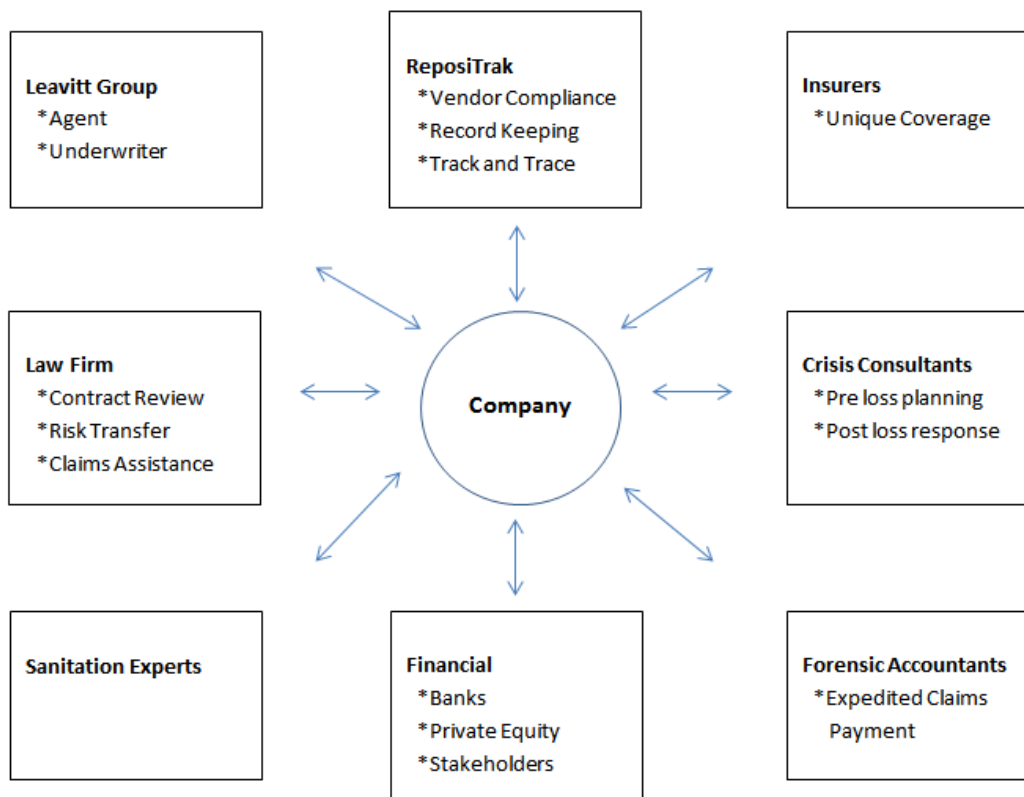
Leavitt Group
*Agent
*Underwriter

ReposiTrak
*Vendor Compliance
*Record Keeping
*Track and Trace

Insurers
*Unique Coverage

Law Firm
*Contract Review
*Risk Transfer
*Claims Assistance

Company

Crisis Consultants
*Pre loss planning
*Post loss response

Sanitation Experts

Financial
*Banks
*Private Equity
*Stakeholders

Forensic Accountants
*Expedited Claims Payment